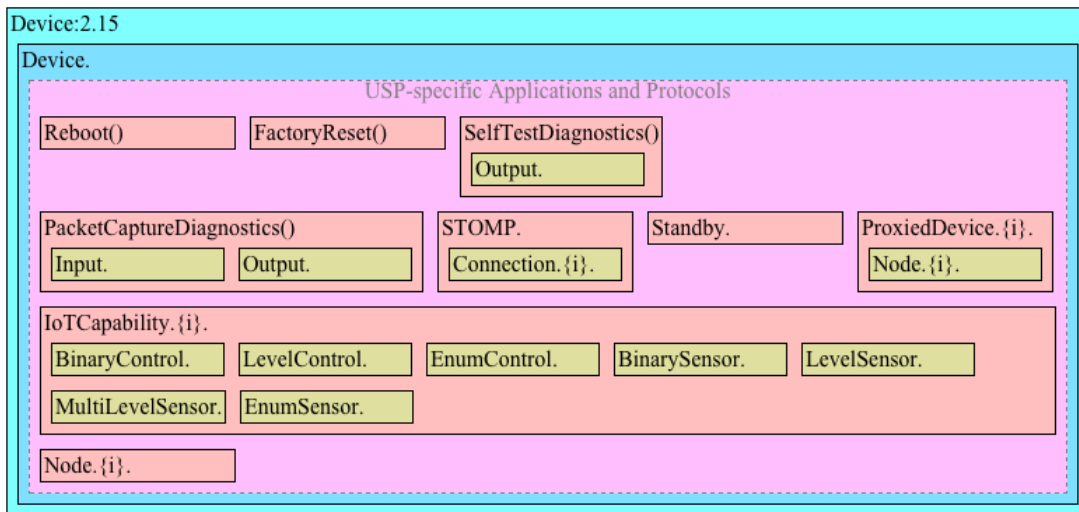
Device:2.15

Device.

USP-specific Applications and Protocols

Reboot()

FactoryReset()

SelfTestDiagnostics()

Output.

PacketCaptureDiagnostics()

Input.

Output.

STOMP.

Connection.{i}.

Standby.

ProxiedDevice.{i}.

Node.{i}.

IoTCapability.{i}.

BinaryControl.

LevelControl.

EnumControl.

BinarySensor.

LevelSensor.

MultiLevelSensor.

EnumSensor.

Node.{i}.